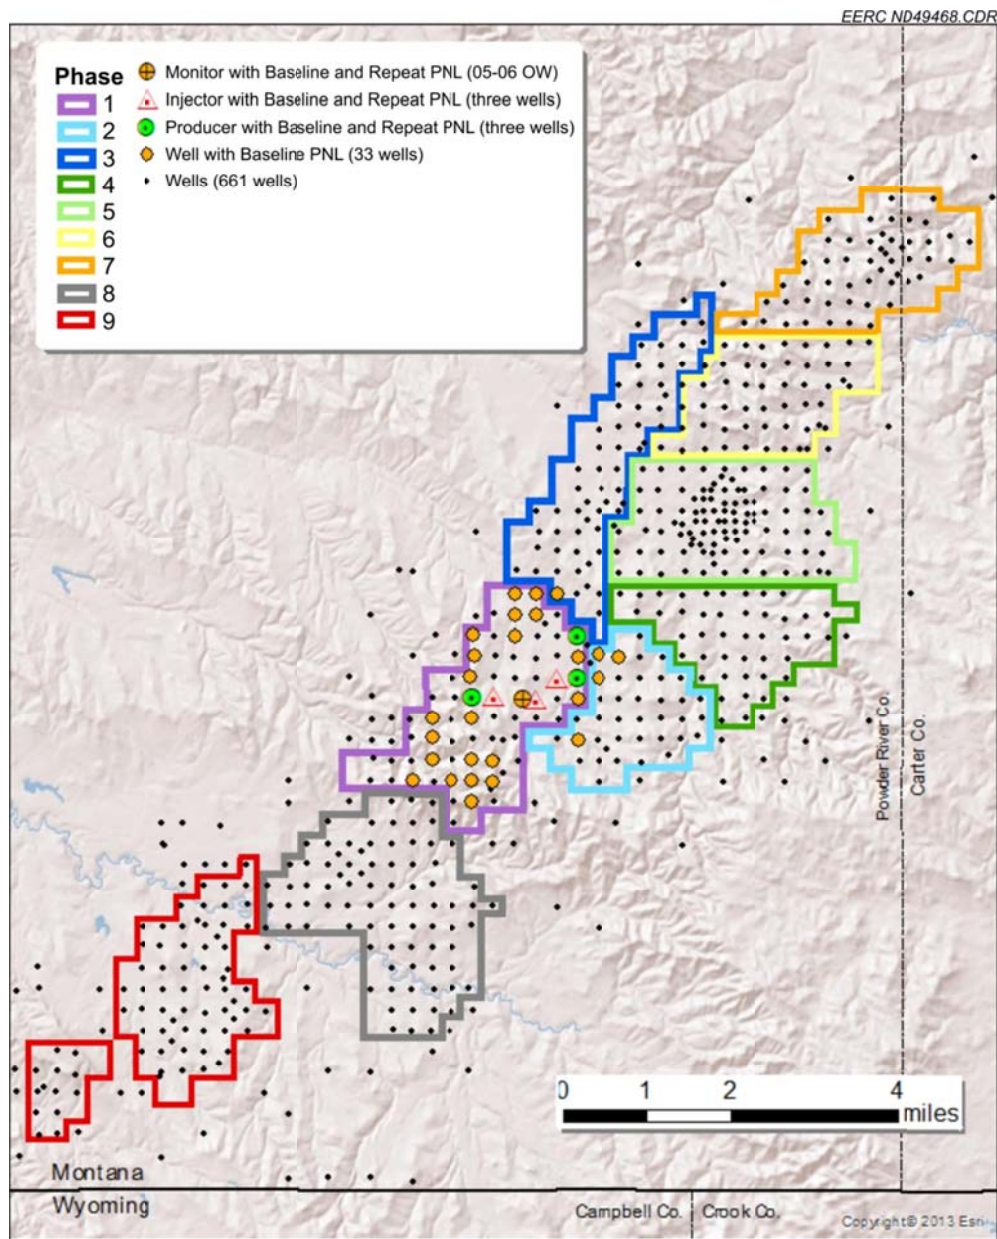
EERC ND49468.CDR

Phase
1
2
3
4
5
6
7
8
9

Monitor with Baseline and Repeat PNL (05-06 OW)
Injector with Baseline and Repeat PNL (three wells)
Producer with Baseline and Repeat PNL (three wells)
Well with Baseline PNL (33 wells)
Wells (661 wells)

Powder River Co.
Carter Co.

0 1 2 4
miles

Montana
Wyoming
Campbell Co.
Crook Co.
Copyright© 2013 Esri